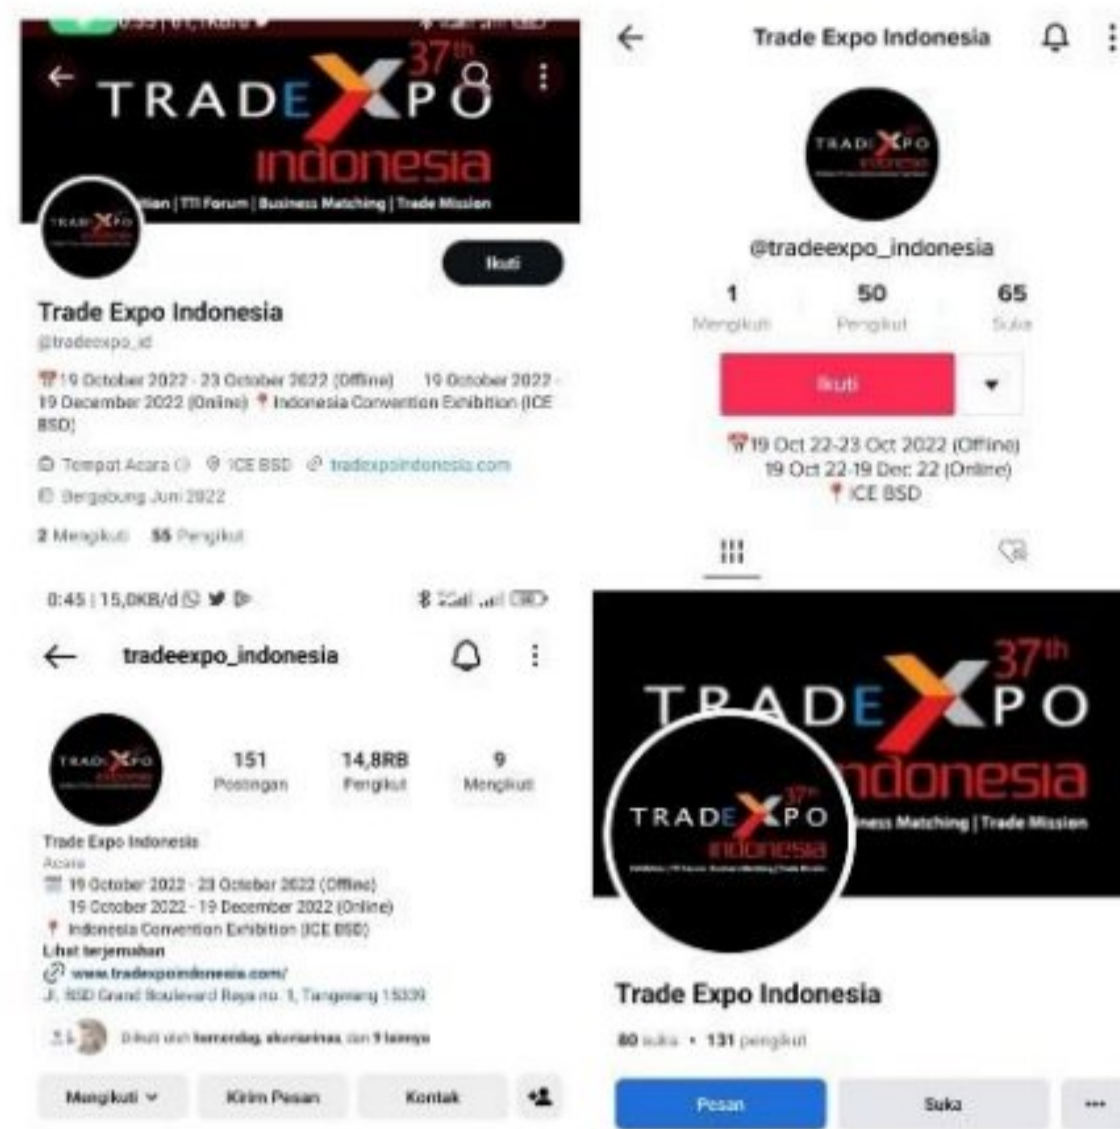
TRADE XPO 37th
indonesia
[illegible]ion | TTI Forum | Business Matching | Trade Mission

Ikuti

Trade Expo Indonesia
@tradeexpo_id

19 October 2022 - 23 October 2022 (Offline) 19 October 2022 - 19 December 2022 (Online) Indonesia Convention Exhibition (ICE BSD)

Tempat Acara ICE BSD tradexpoindonesia.com
Bergabung Juni 2022

2 Mengikuti 55 Pengikut

0:45 | 15,0KB/d

tradeexpo_indonesia

151 Postingan
14,8RB Pengikut
9 Mengikuti

Trade Expo Indonesia
Acara
19 October 2022 - 23 October 2022 (Offline)
19 October 2022 - 19 December 2022 (Online)
Indonesia Convention Exhibition (ICE BSD)
Lihat terjemahan
www.tradexpoindonesia.com/
Jl. BSD Grand Boulevard Raya no. 1, Tangerang 15339

Diikuti oleh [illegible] dan 9 lainnya

Mengikuti Kirim Pesan Kontak

Trade Expo Indonesia

@tradeexpo_indonesia

1 Mengikuti
50 Pengikut
65 Suka

Ikuti

19 Oct 22-23 Oct 2022 (Offline)
19 Oct 22-19 Dec 22 (Online)
ICE BSD

TRADE XPO 37th
indonesia
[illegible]ness Matching | Trade Mission

Trade Expo Indonesia
80 suka • 131 pengikut

Pesan Suka